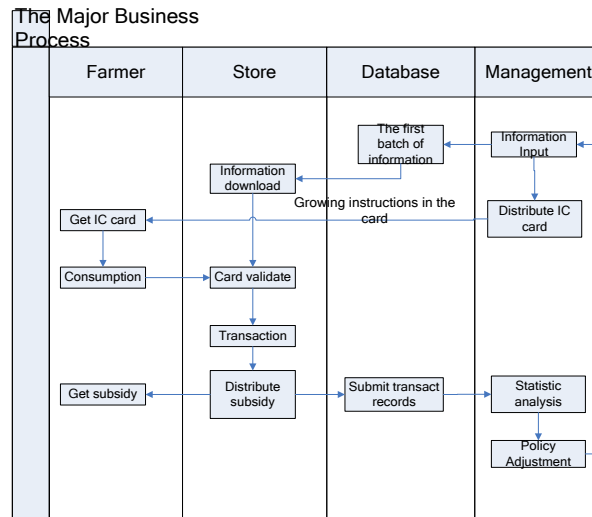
The Major Business Process

Farmer

Store

Database

Management

The first batch of information

Information Input

Information download

Growing instructions in the card

Get IC card

Distribute IC card

Consumption

Card validate

Transaction

Get subsidy

Distribute subsidy

Submit transact records

Statistic analysis

Policy Adjustment